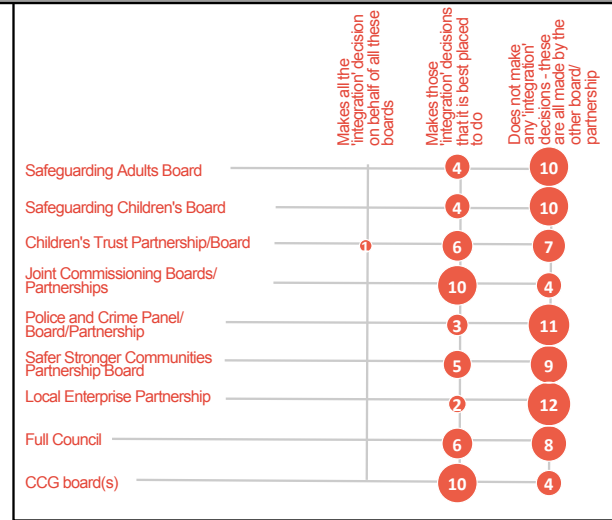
| | Makes all the 'integration' decision on behalf of all these boards | Makes those 'integration' decisions that it is best placed to do | Does not make any 'integration' decisions - these are all made by the other board/ partnership |
|---|---|---|---|
| Safeguarding Adults Board | | 4 | 10 |
| Safeguarding Children's Board | | 4 | 10 |
| Children's Trust Partnership/Board | 1 | 6 | 7 |
| Joint Commissioning Boards/ Partnerships | | 10 | 4 |
| Police and Crime Panel/ Board/Partnership | | 3 | 11 |
| Safer Stronger Communities Partnership Board | | 5 | 9 |
| Local Enterprise Partnership | | 2 | 12 |
| Full Council | | 6 | 8 |
| CCG board(s) | | 10 | 4 |